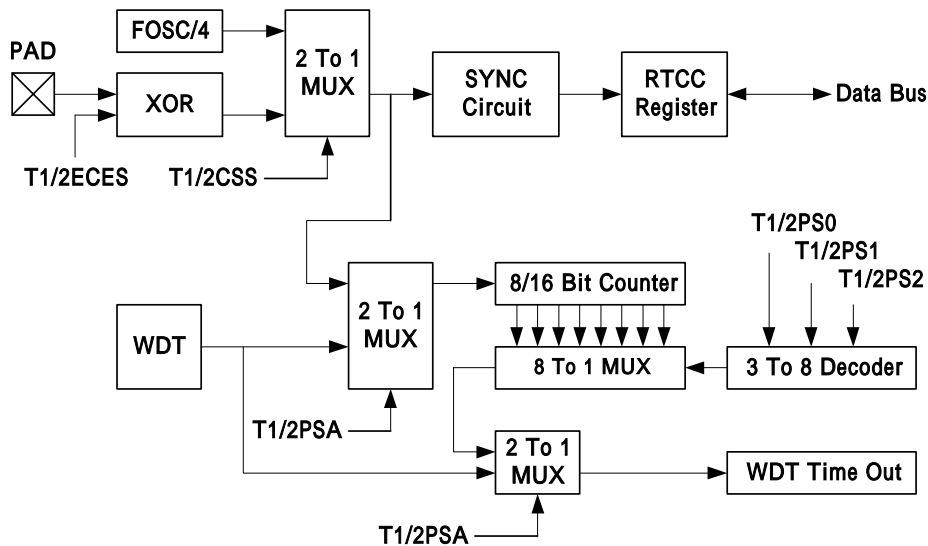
FOSC/4

PAD

XOR

2 To 1 MUX

SYNC Circuit

RTCC Register

Data Bus

T1/2ECES

T1/2CSS

T1/2PS0

T1/2PS1

T1/2PS2

WDT

2 To 1 MUX

8/16 Bit Counter

8 To 1 MUX

3 To 8 Decoder

T1/2PSA

2 To 1 MUX

WDT Time Out

T1/2PSA